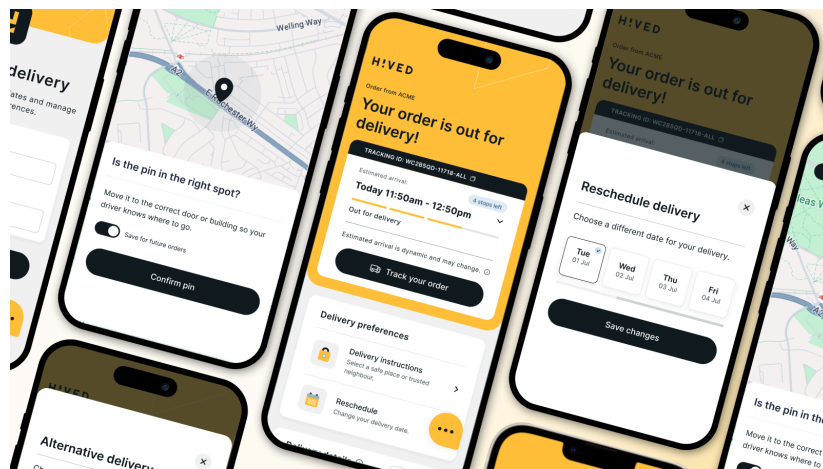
delivery

ates and manage
rences.

Welling Way

A2

Rochester Way

Is the pin in the right spot?

Move it to the correct door or building so your driver knows where to go.

Save for future orders

Confirm pin

H!VED

Order from ACME

Your order is out for delivery!

TRACKING ID: WC285QD-11718-ALL

Estimated arrival:

Today 11:50am - 12:50pm

4 stops left

Out for delivery

Estimated arrival is dynamic and may change.

Track your order

Delivery preferences

Delivery instructions
Select a safe place or trusted neighbour.

Reschedule
Change your delivery date.

H!VED

Order from ACME

Your order is out for delivery!

TRACKING ID: WC285QD-11718-ALL

Estimated arrival:

2 stops left

Reschedule delivery

Choose a different date for your delivery.

Tue
01 Jul

Wed
02 Jul

Thu
03 Jul

Fri
04 Jul

Save changes

H!VED

Alternative delivery

Is the pin in th

Move it to the correct
driver knows where to

leas W